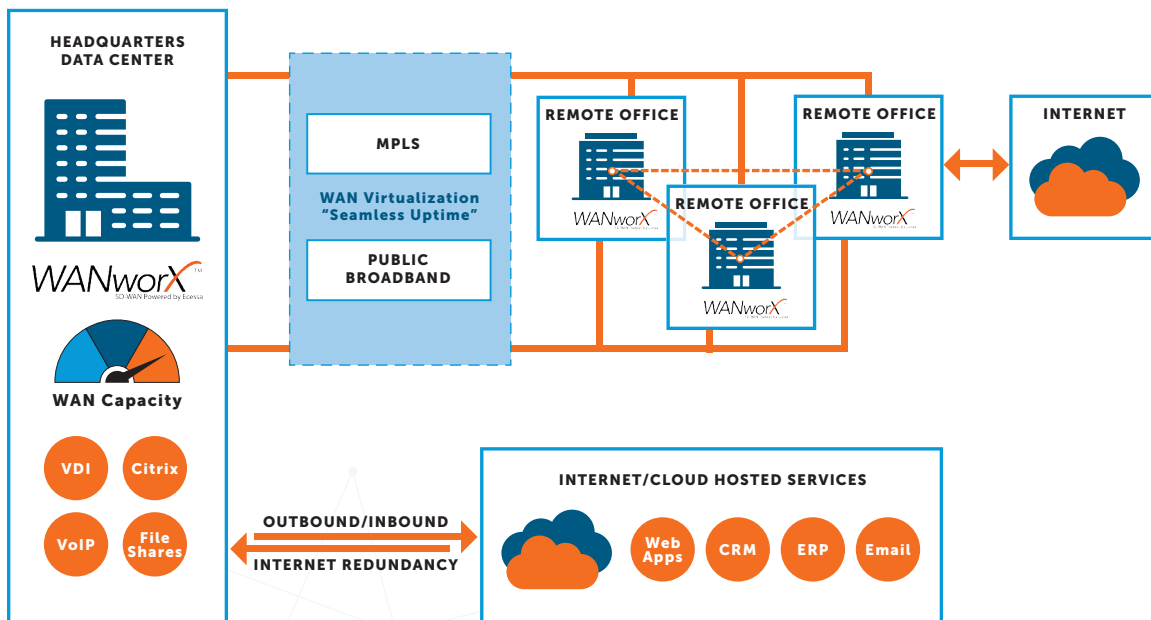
HEADQUARTERS DATA CENTER

WANworX™
SD-WAN Powered by Ecessa

WAN Capacity

VDI

Citrix

VoIP

File Shares

MPLS

WAN Virtualization "Seamless Uptime"

PUBLIC BROADBAND

REMOTE OFFICE

WANworX

REMOTE OFFICE

WANworX

REMOTE OFFICE

WANworX

INTERNET

OUTBOUND/INBOUND

INTERNET REDUNDANCY

INTERNET/CLOUD HOSTED SERVICES

Web Apps

CRM

ERP

Email